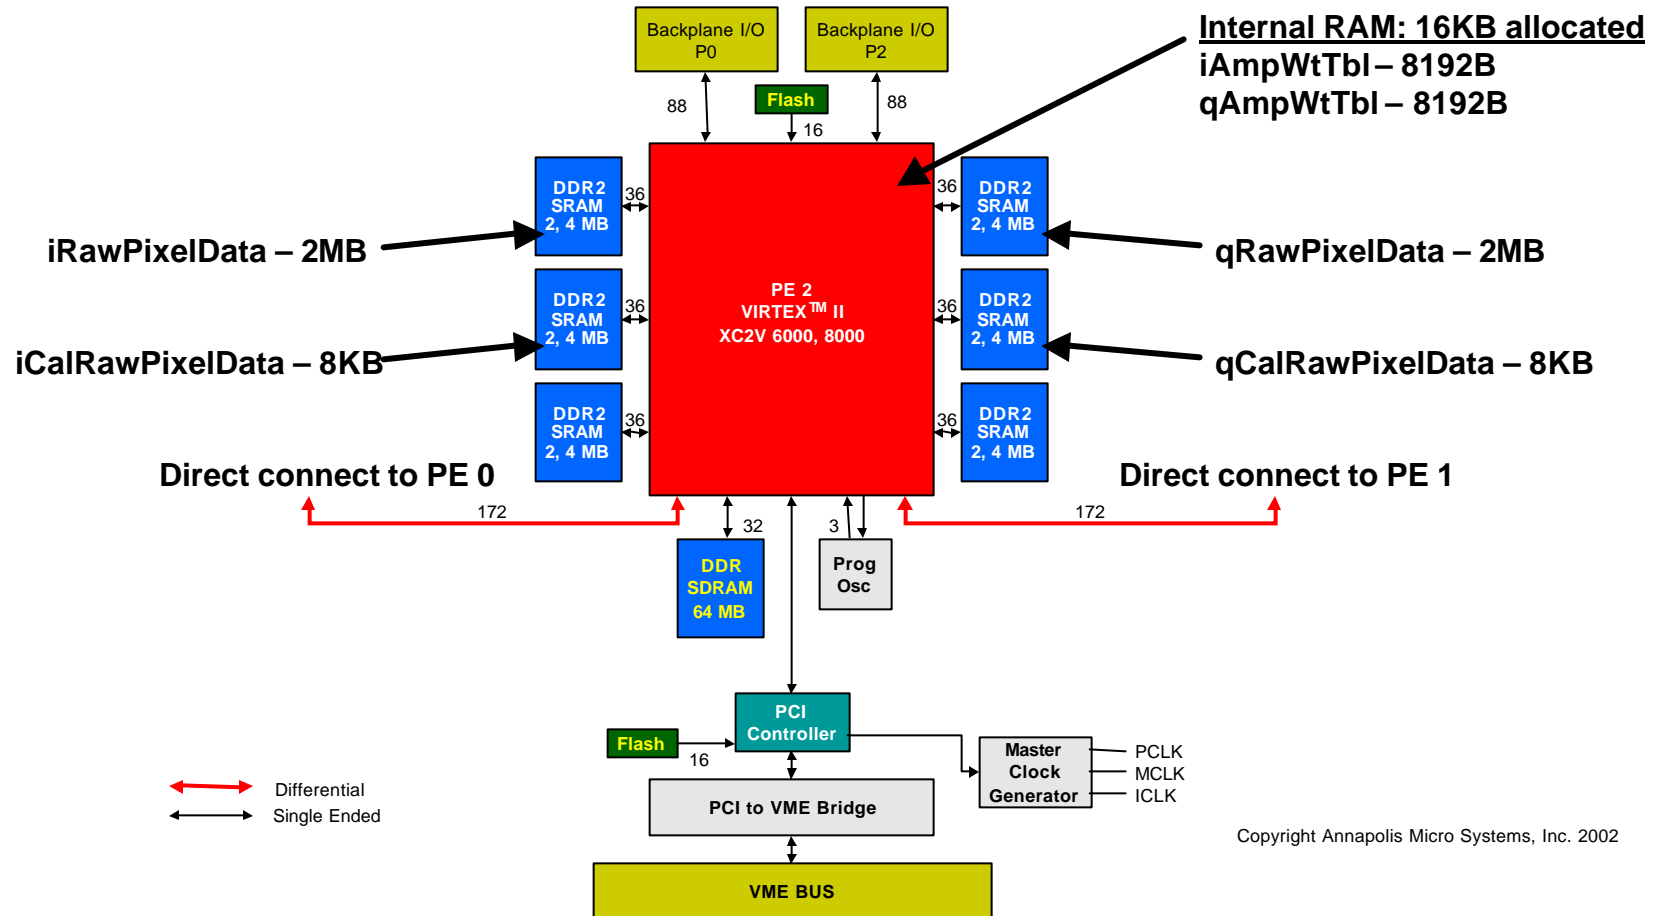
Backplane I/O P0

Backplane I/O P2

Internal RAM: 16KB allocated
iAmpWtTbl – 8192B
qAmpWtTbl – 8192B

Flash

88

88

16

DDR2 SRAM 2, 4 MB

36

36

DDR2 SRAM 2, 4 MB

iRawPixelData – 2MB

qRawPixelData – 2MB

DDR2 SRAM 2, 4 MB

36

PE 2
VIRTEX$^{TM}$ II
XC2V 6000, 8000

36

DDR2 SRAM 2, 4 MB

iCalRawPixelData – 8KB

qCalRawPixelData – 8KB

DDR2 SRAM 2, 4 MB

36

36

DDR2 SRAM 2, 4 MB

Direct connect to PE 0

Direct connect to PE 1

172

32

3

172

DDR SDRAM 64 MB

Prog Osc

PCI Controller

Flash

16

Master Clock Generator

PCLK
MCLK
ICLK

Differential
Single Ended

PCI to VME Bridge

Copyright Annapolis Micro Systems, Inc. 2002

VME BUS